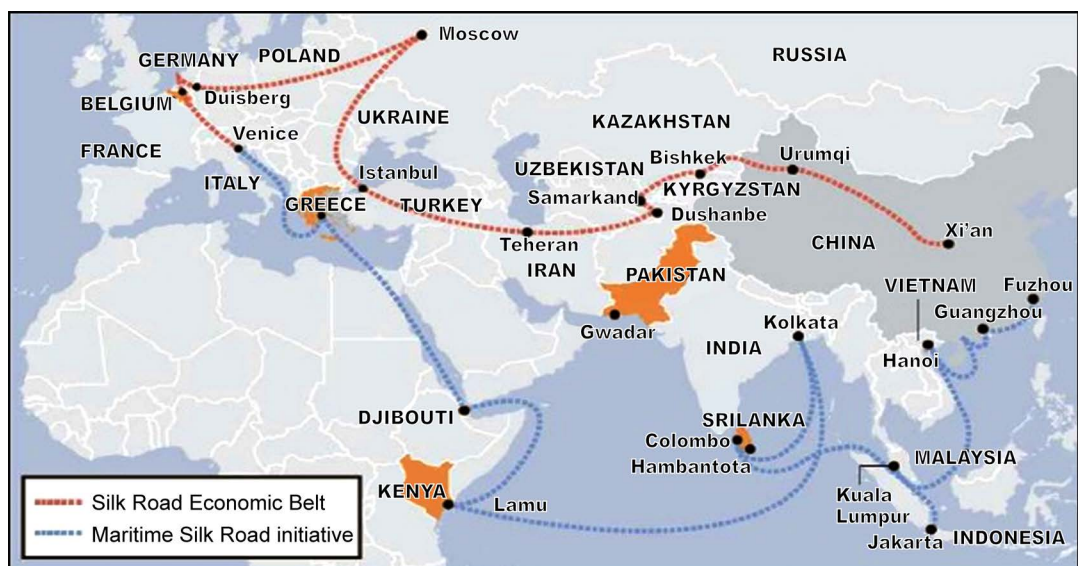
Moscow
GERMANY
POLAND
RUSSIA
BELGIUM
Duisberg
UKRAINE
Venice
KAZAKHSTAN
FRANCE
UZBEKISTAN
Bishkek
Urumqi
ITALY
Istanbul
Samarkand
KYRGYZSTAN
GREECE
TURKEY
Dushanbe
Teheran
Xi'an
CHINA
IRAN
PAKISTAN
VIETNAM
Fuzhou
Guangzhou
Gwadar
Kolkata
INDIA
Hanoi
DJIBOUTI
SRILANKA
Colombo
Hambantota
MALAYSIA
KENYA
Lamu
Kuala Lumpur
Jakarta
INDONESIA
Silk Road Economic Belt
Maritime Silk Road initiative